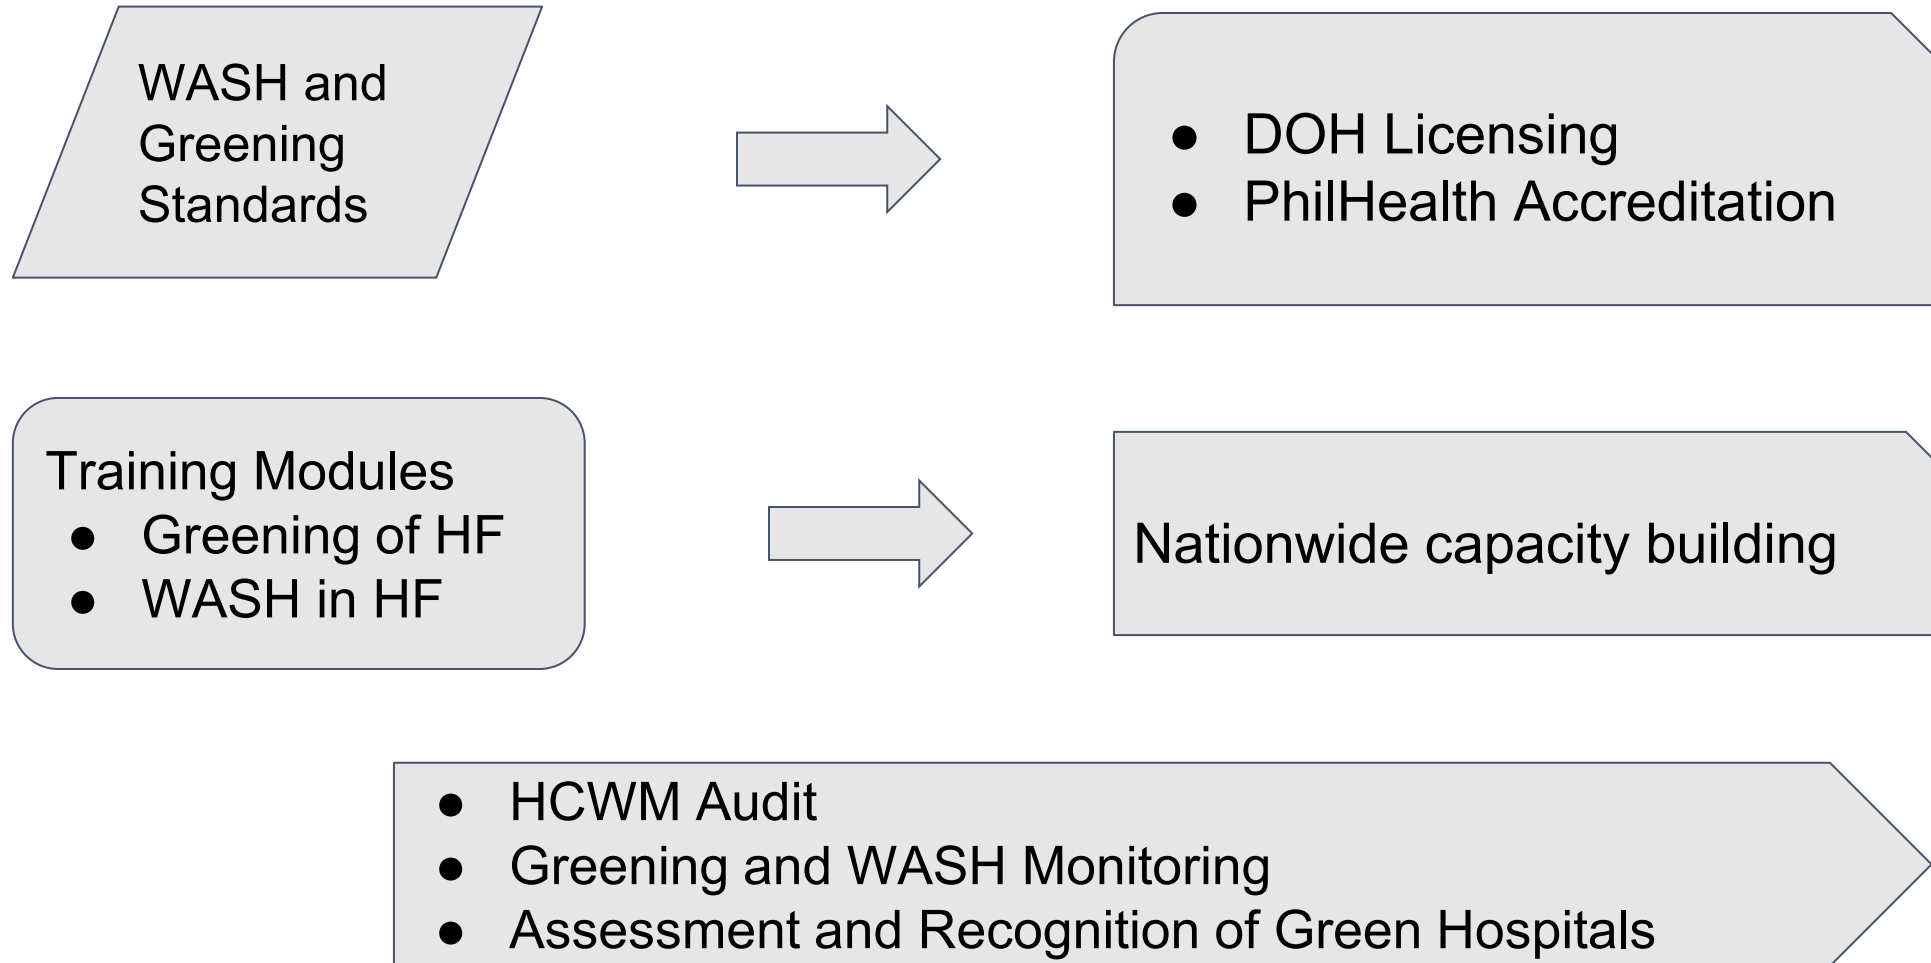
WASH and Greening Standards

- DOH Licensing
- PhilHealth Accreditation

Training Modules
- Greening of HF
- WASH in HF

Nationwide capacity building

- HCWM Audit
- Greening and WASH Monitoring
- Assessment and Recognition of Green Hospitals